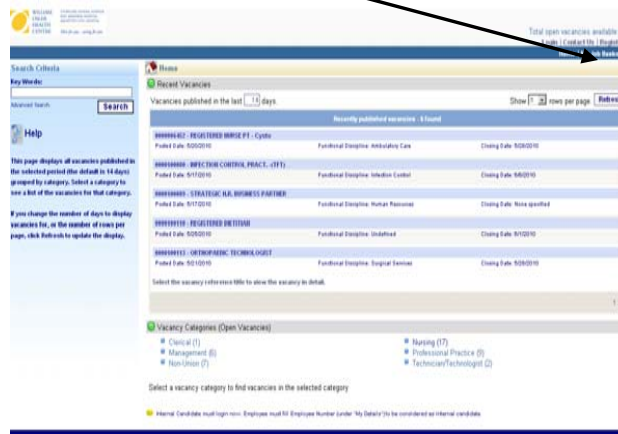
Total open vacancies available
Login | Contact Us | Regist

Search Criteria
Key Words:
Advanced Search
Search

Help

This page displays all vacancies published in the selected period (the default is 14 days) grouped by category. Select a category to see a list of the vacancies for that category.

If you change the number of days to display vacancies for, or the number of rows per page, click Refresh to update the display.

Home

Recent Vacancies

Vacancies published in the last 14 days
Show 5 rows per page Refres

Recently published vacancies - 5 found

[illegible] - REGISTERED NURSE PT - Cysto
Posted Date: 5/20/2010 Functional Discipline: Ambulatory Care Closing Date: 5/28/2010

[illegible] - INFECTION CONTROL PRACT. (TFT)
Posted Date: 5/17/2010 Functional Discipline: Infection Control Closing Date: 6/8/2010

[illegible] - STRATEGIC H.R. BUSINESS PARTNER
Posted Date: 5/17/2010 Functional Discipline: Human Resources Closing Date: None specified

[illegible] - REGISTERED DIETITIAN
Posted Date: 5/25/2010 Functional Discipline: Undefined Closing Date: 6/1/2010

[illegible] - ORTHOPAEDIC TECHNOLOGIST
Posted Date: 5/21/2010 Functional Discipline: Surgical Services Closing Date: 5/28/2010

Select the vacancy reference title to view the vacancy in detail.

1

Vacancy Categories (Open Vacancies)
Clinical (1)
Management (6)
Non-Union (7)
Nursing (17)
Professional Practice (9)
Technician/Technologist (2)

Select a vacancy category to find vacancies in the selected category

Internal Candidate must login now. Employee must fill Employee Number (under "My Details") to be considered as internal candidate.